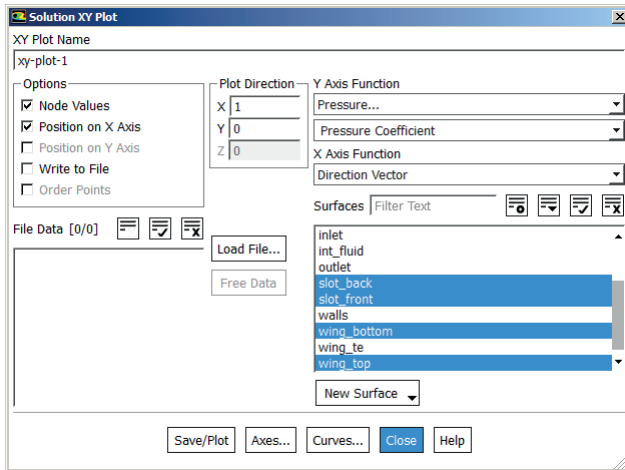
Solution XY Plot

XY Plot Name
xy-plot-1

Options
Node Values
Position on X Axis
Position on Y Axis
Write to File
Order Points

Plot Direction
X 1
Y 0
Z 0

Y Axis Function
Pressure...
Pressure Coefficient

X Axis Function
Direction Vector

File Data [0/0]

Load File...
Free Data

Surfaces Filter Text
inlet
int_fluid
outlet
slot_back
slot_front
walls
wing_bottom
wing_te
wing_top

New Surface

Save/Plot Axes... Curves... Close Help